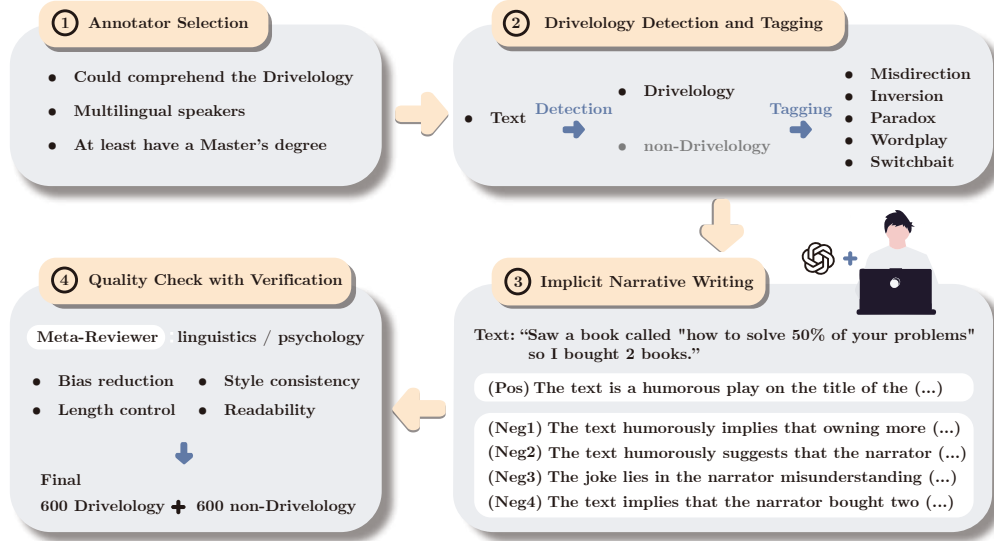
1 Annotator Selection

- Could comprehend the Drivelology
- Multilingual speakers
- At least have a Master's degree

2 Drivelology Detection and Tagging

- Text
Detection
- Drivelology
- non-Drivelology
Tagging
- Misdirection
- Inversion
- Paradox
- Wordplay
- Switchbait

3 Implicit Narrative Writing

Text: "Saw a book called "how to solve 50% of your problems" so I bought 2 books."

(Pos) The text is a humorous play on the title of the (...)

(Neg1) The text humorously implies that owning more (...)
(Neg2) The text humorously suggests that the narrator (...)
(Neg3) The joke lies in the narrator misunderstanding (...)
(Neg4) The text implies that the narrator bought two (...)

4 Quality Check with Verification

Meta-Reviewer linguistics / psychology

- Bias reduction
- Style consistency
- Length control
- Readability

Final
600 Drivelology + 600 non-Drivelology